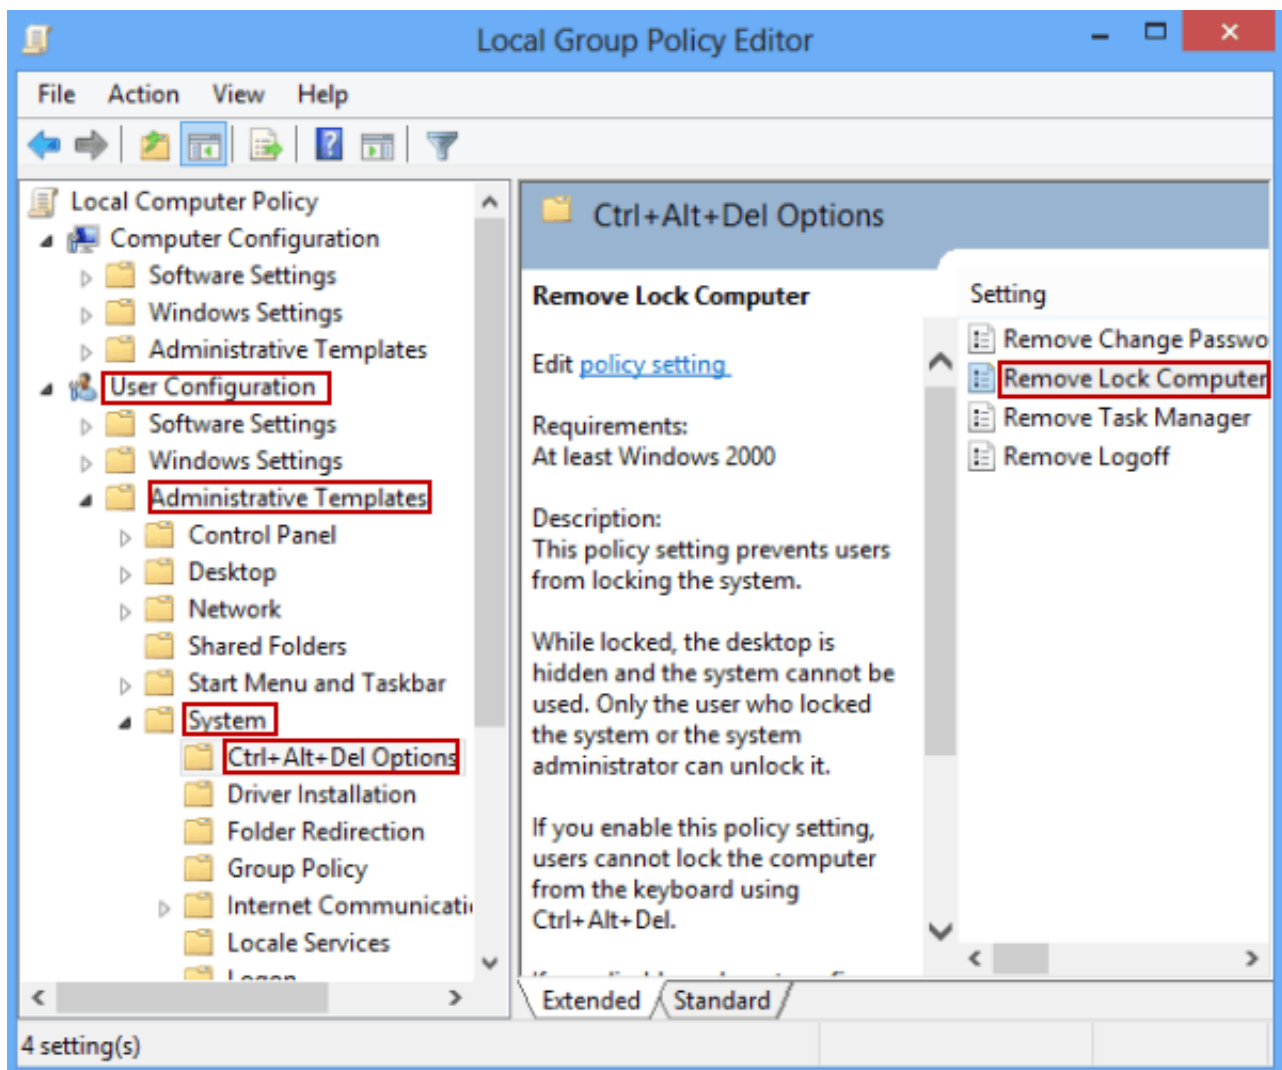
Local Group Policy Editor

File Action View Help

Local Computer Policy
Computer Configuration
Software Settings
Windows Settings
Administrative Templates
User Configuration
Software Settings
Windows Settings
Administrative Templates
Control Panel
Desktop
Network
Shared Folders
Start Menu and Taskbar
System
Ctrl+Alt+Del Options
Driver Installation
Folder Redirection
Group Policy
Internet Communicati
Locale Services
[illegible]

Ctrl+Alt+Del Options

Remove Lock Computer

Edit policy setting

Requirements:
At least Windows 2000

Description:
This policy setting prevents users from locking the system.

While locked, the desktop is hidden and the system cannot be used. Only the user who locked the system or the system administrator can unlock it.

If you enable this policy setting, users cannot lock the computer from the keyboard using Ctrl+Alt+Del.

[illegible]

Setting
Remove Change Passwo
Remove Lock Computer
Remove Task Manager
Remove Logoff

Extended Standard

4 setting(s)